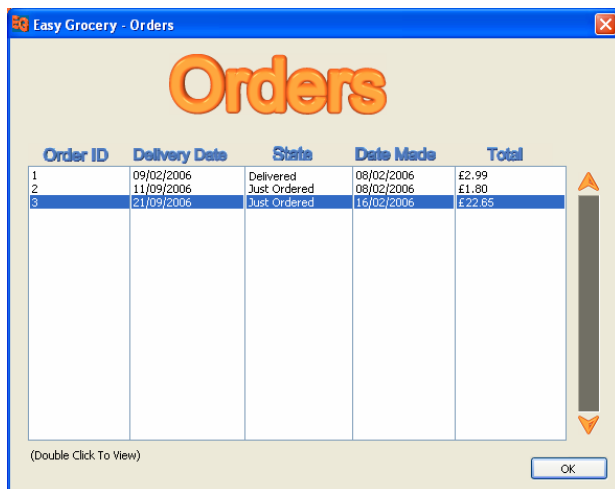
EG Easy Grocery - Orders

Orders

| Order ID | Delivery Date | State | Date Made | Total |
|---|---|---|---|---|
| 1 | 09/02/2006 | Delivered | 08/02/2006 | £2.99 |
| 2 | 11/09/2006 | Just Ordered | 08/02/2006 | £1.80 |
| 3 | 21/09/2006 | Just Ordered | 16/02/2006 | £22.65 |

(Double Click To View)

OK